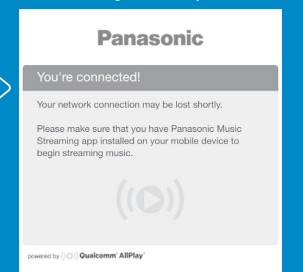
Panasonic

You're connected!

Your network connection may be lost shortly.

Please make sure that you have Panasonic Music Streaming app installed on your mobile device to begin streaming music.

powered by Qualcomm AllPlay